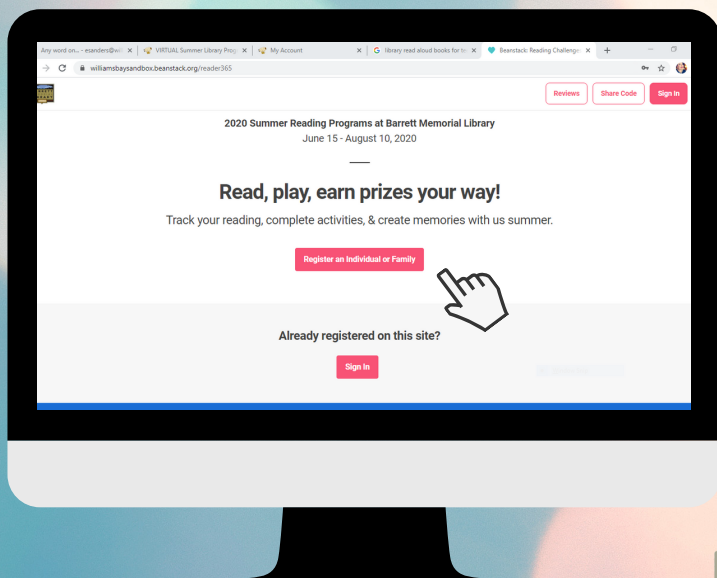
Any word on... - esanders@wi ×
VIRTUAL Summer Library Prog ×
My Account ×
library read aloud books for te ×
Beanstack: Reading Challenge ×
+

williamsbaysandbox.beanstack.org/reader365

Reviews
Share Code
Sign In

2020 Summer Reading Programs at Barrett Memorial Library
June 15 - August 10, 2020

Read, play, earn prizes your way!

Track your reading, complete activities, & create memories with us summer.

Register an Individual or Family

Already registered on this site?

Sign In